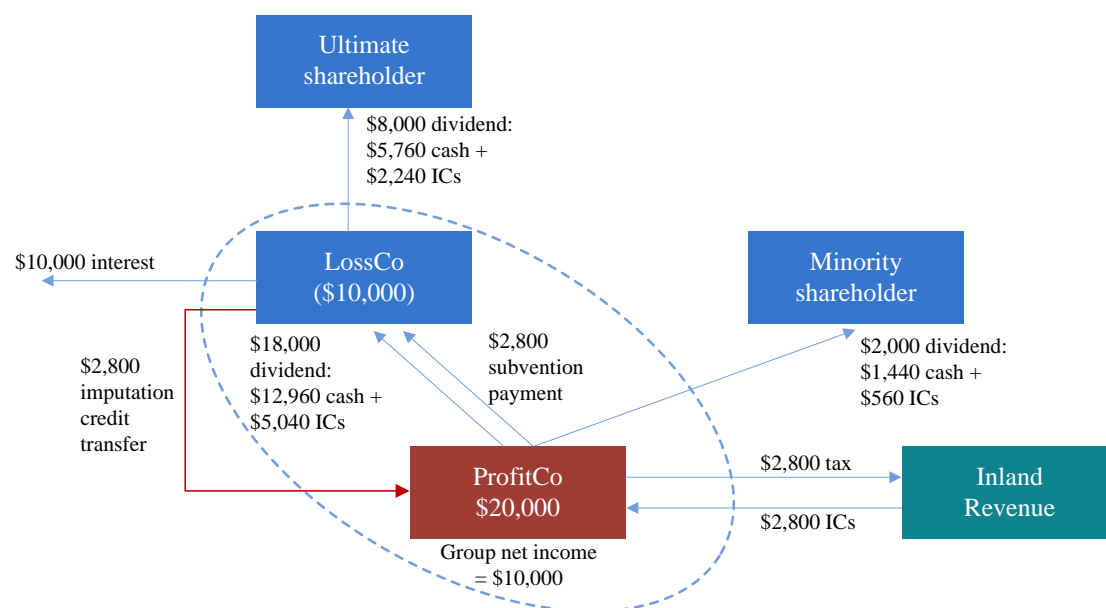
Ultimate shareholder

$8,000 dividend:
$5,760 cash +
$2,240 ICs

$10,000 interest

LossCo
($10,000)

Minority shareholder

$2,800 imputation credit transfer

$18,000 dividend:
$12,960 cash +
$5,040 ICs

$2,800 subvention payment

$2,000 dividend:
$1,440 cash +
$560 ICs

ProfitCo
$20,000

$2,800 tax

$2,800 ICs

Inland Revenue

Group net income = $10,000